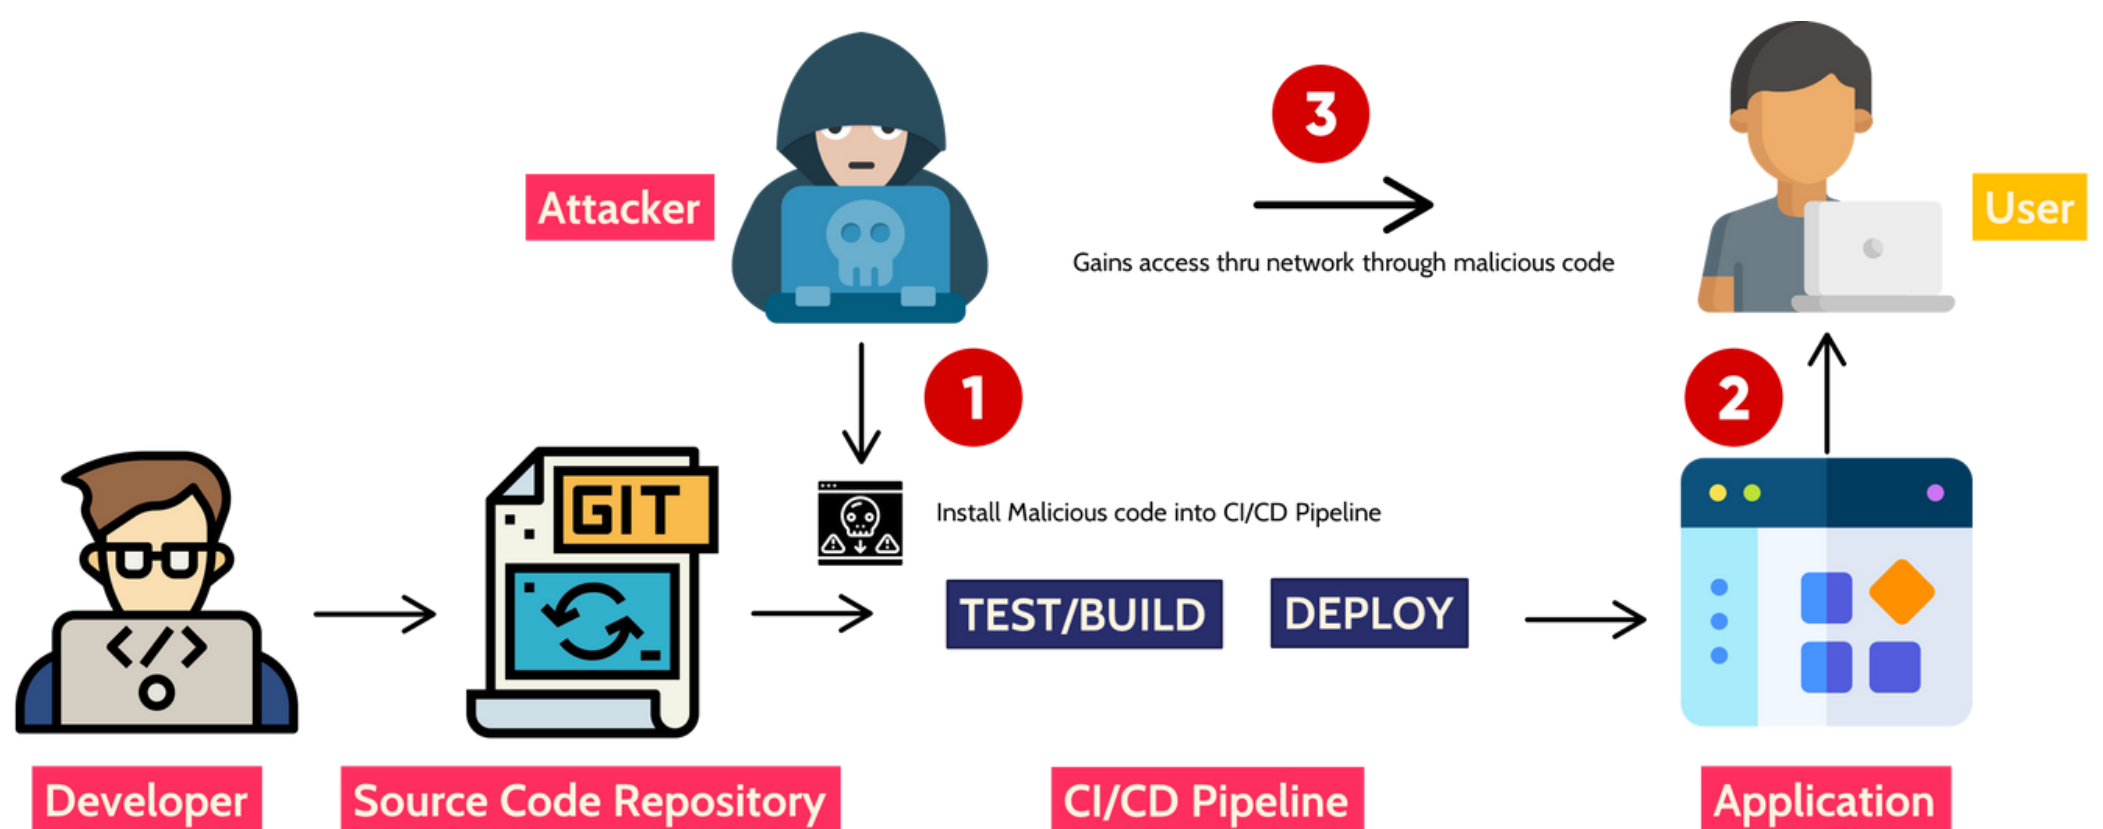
Attacker

3

Gains access thru network through malicious code

User

1

2

Install Malicious code into CI/CD Pipeline

GIT

TEST/BUILD

DEPLOY

Developer

Source Code Repository

CI/CD Pipeline

Application